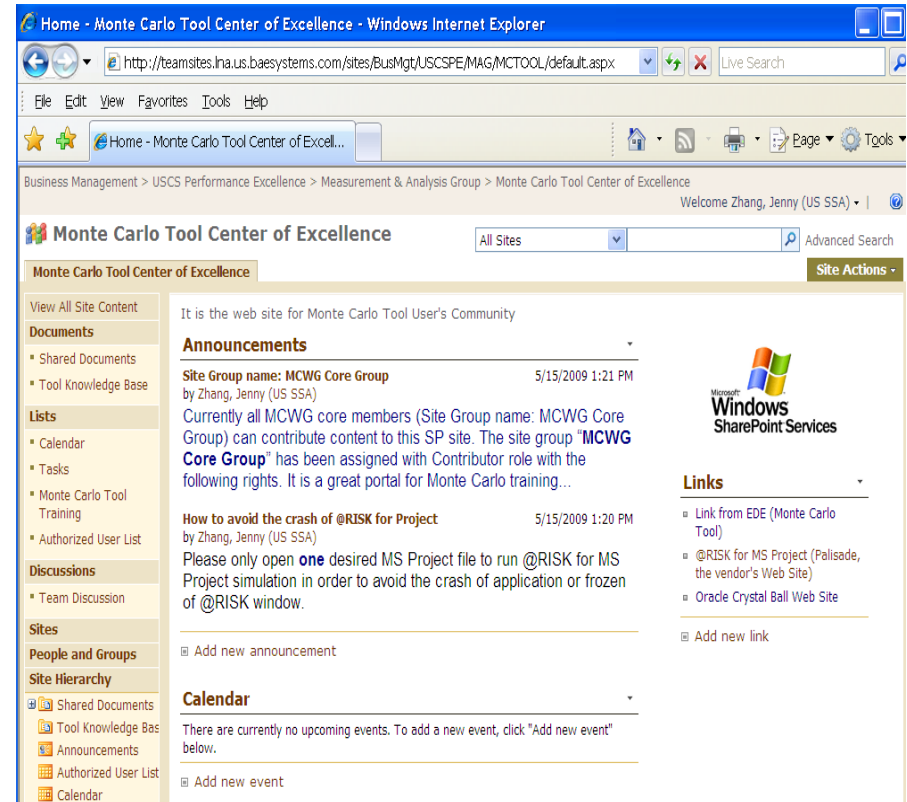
Home - Monte Carlo Tool Center of Excellence - Windows Internet Explorer

http://teamsites.lna.us.baesystems.com/sites/BusMgt/USCSPE/MAG/MCTOOL/default.aspx

Live Search

File Edit View Favorites Tools Help

Home - Monte Carlo Tool Center of Excell...

Page ▾ Tools ▾

Business Management > USCS Performance Excellence > Measurement & Analysis Group > Monte Carlo Tool Center of Excellence

Welcome Zhang, Jenny (US SSA) ▾ |

Monte Carlo Tool Center of Excellence

All Sites

Advanced Search

Monte Carlo Tool Center of Excellence

Site Actions ▾

View All Site Content

Documents

Shared Documents

Tool Knowledge Base

Lists

Calendar

Tasks

Monte Carlo Tool Training

Authorized User List

Discussions

Team Discussion

Sites

People and Groups

Site Hierarchy

Shared Documents

Tool Knowledge Bas

Announcements

Authorized User List

Calendar

It is the web site for Monte Carlo Tool User's Community

Announcements

Site Group name: MCWG Core Group 5/15/2009 1:21 PM
by Zhang, Jenny (US SSA)
Currently all MCWG core members (Site Group name: MCWG Core Group) can contribute content to this SP site. The site group "MCWG Core Group" has been assigned with Contributor role with the following rights. It is a great portal for Monte Carlo training...

How to avoid the crash of @RISK for Project 5/15/2009 1:20 PM
by Zhang, Jenny (US SSA)
Please only open one desired MS Project file to run @RISK for MS Project simulation in order to avoid the crash of application or frozen of @RISK window.

Add new announcement

Calendar

There are currently no upcoming events. To add a new event, click "Add new event" below.

Add new event

Microsoft Windows SharePoint Services

Links

Link from EDE (Monte Carlo Tool)

@RISK for MS Project (Palisade, the vendor's Web Site)

Oracle Crystal Ball Web Site

Add new link